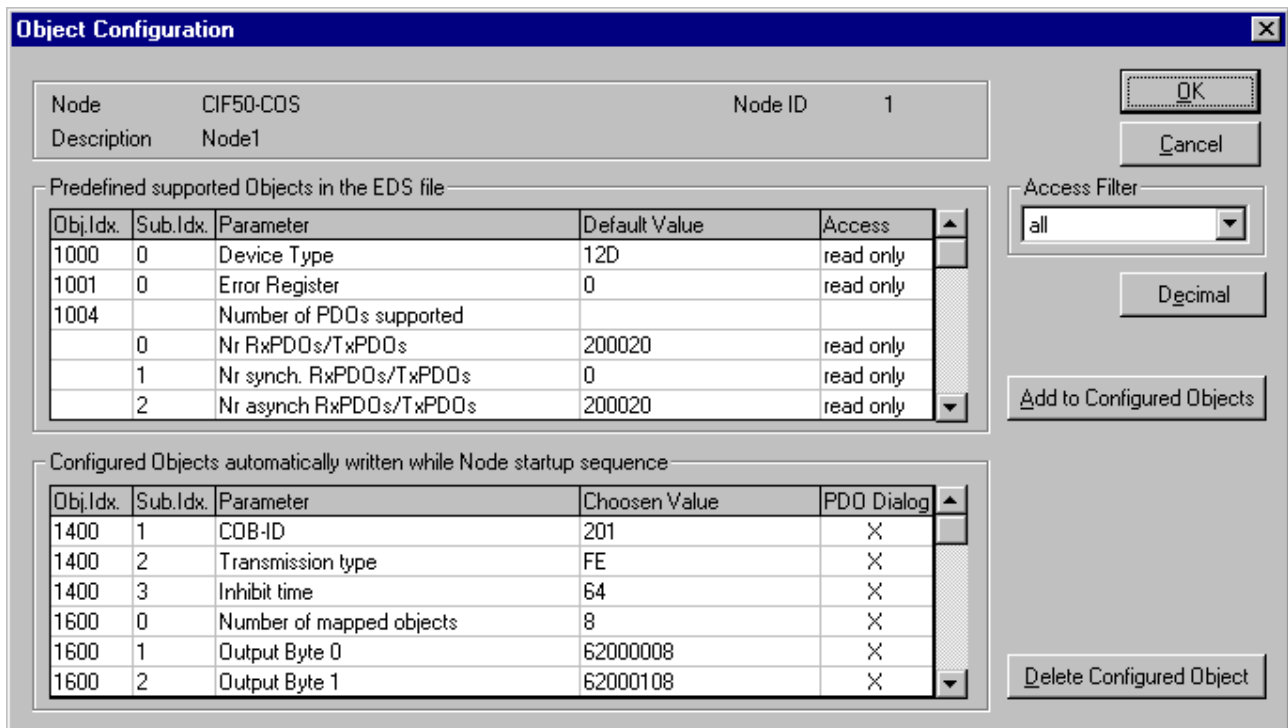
Object Configuration

Node CIF50-COS Node ID 1
Description Node1

OK
Cancel

Predefined supported Objects in the EDS file

| Obj.Idx. | Sub.Idx. | Parameter | Default Value | Access |
|---|---|---|---|---|
| 1000 | 0 | Device Type | 12D | read only |
| 1001 | 0 | Error Register | 0 | read only |
| 1004 | | Number of PDOs supported | | |
| | 0 | Nr RxPDOs/TxPDOs | 200020 | read only |
| | 1 | Nr synch. RxPDOs/TxPDOs | 0 | read only |
| | 2 | Nr asynch RxPDOs/TxPDOs | 200020 | read only |

Access Filter
all

Decimal

Add to Configured Objects

Configured Objects automatically written while Node startup sequence

| Obj.Idx. | Sub.Idx. | Parameter | Choosen Value | PDO Dialog |
|---|---|---|---|---|
| 1400 | 1 | COB-ID | 201 | X |
| 1400 | 2 | Transmission type | FE | X |
| 1400 | 3 | Inhibit time | 64 | X |
| 1600 | 0 | Number of mapped objects | 8 | X |
| 1600 | 1 | Output Byte 0 | 62000008 | X |
| 1600 | 2 | Output Byte 1 | 62000108 | X |

Delete Configured Object